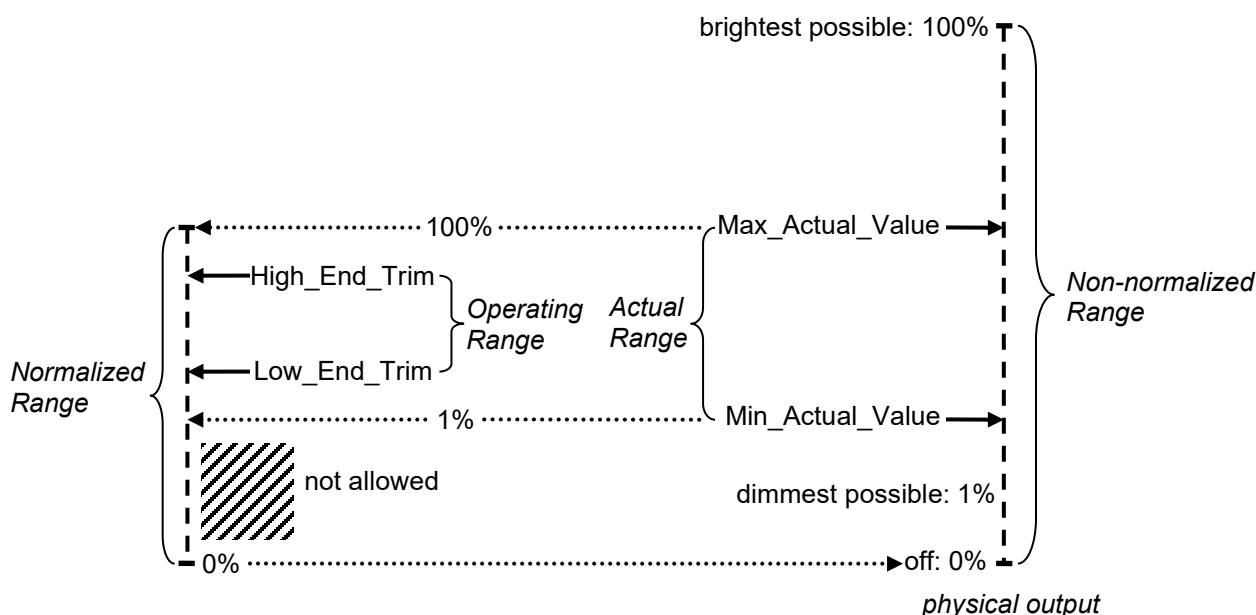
brightest possible: 100%

100%

Max_Actual_Value

High_End_Trim

Operating Range

Actual Range

Non-normalized Range

Low_End_Trim

Normalized Range

1%

Min_Actual_Value

not allowed

dimmest possible: 1%

0%

off: 0%

physical output